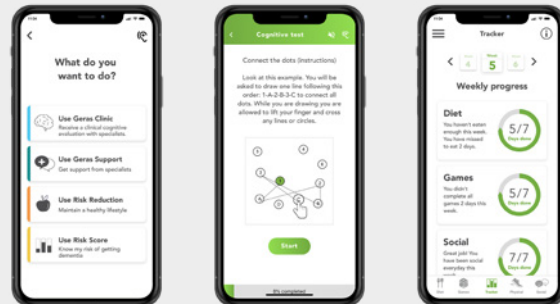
What do you want to do?

Use Geras Clinic
Receive a clinical cognitive evaluation with specialists

Use Geras Support
Get support from specialists

Use Risk Reduction
Maintain a healthy lifestyle

Use Risk Score
Know my risk of getting dementia

Cognitive test

Connect the dots (Instructions)

Look at this example. You will be asked to draw one line following this order: 1-A-2-B-3-C to connect all dots. While you are drawing you are allowed to lift your finger and cross any lines or circles.

1 A 2 B 3 C

Start

8% completed

Tracker

4 5 6

Weekly progress

Diet
You haven't eaten enough this week. You have missed to eat 2 days.
5/7
Days done

Games
You didn't complete all games 2 days this week.
5/7
Days done

Social
Great job! You have been social everyday this week.
7/7
Days done